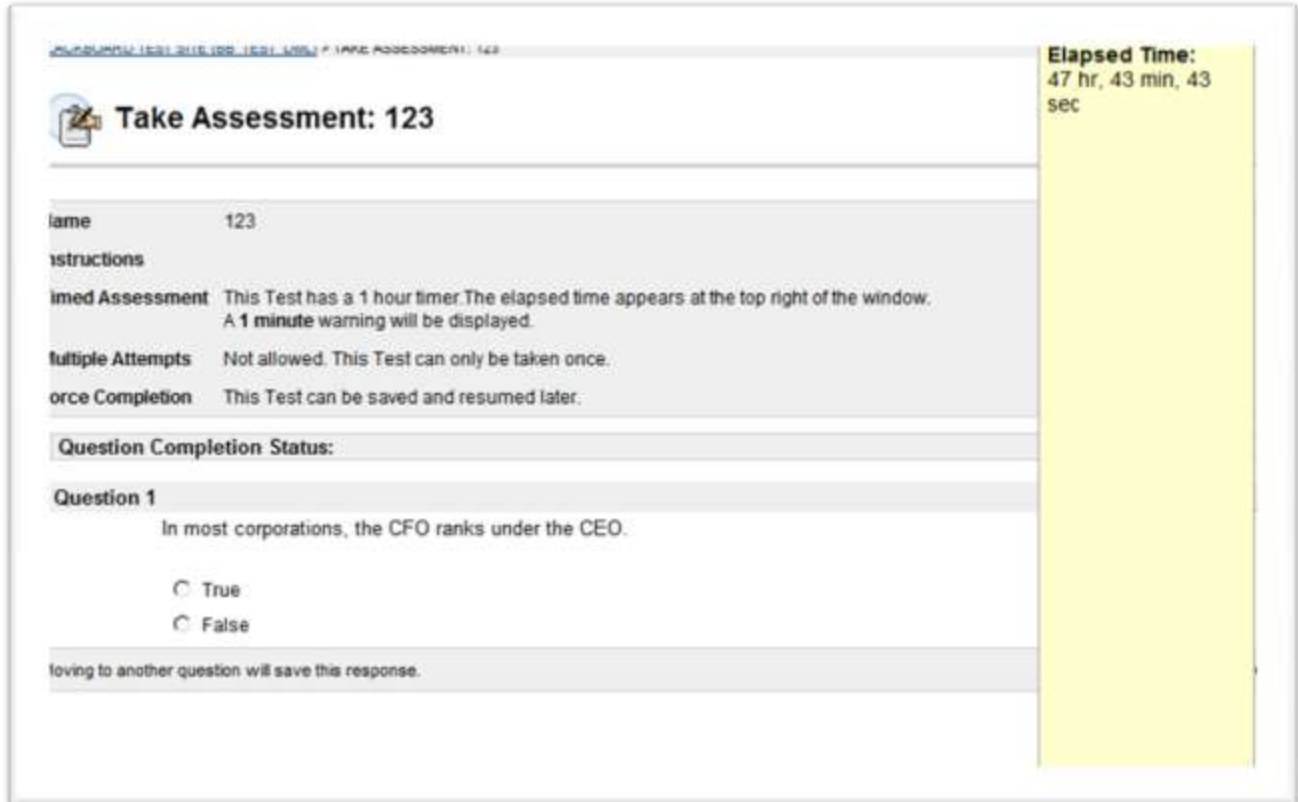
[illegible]ACKBOARD TEST SITE (BB_TEST_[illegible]) > TAKE ASSESSMENT: 123

Elapsed Time: 47 hr, 43 min, 43 sec

Take Assessment: 123

| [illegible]lame | 123 |
|---|---|
| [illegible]structions | |
| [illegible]imed Assessment | This Test has a 1 hour timer.The elapsed time appears at the top right of the window. A **1 minute** warning will be displayed. |
| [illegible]ultiple Attempts | Not allowed. This Test can only be taken once. |
| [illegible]orce Completion | This Test can be saved and resumed later. |

Question Completion Status:

Question 1

In most corporations, the CFO ranks under the CEO.

True

False

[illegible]loving to another question will save this response.